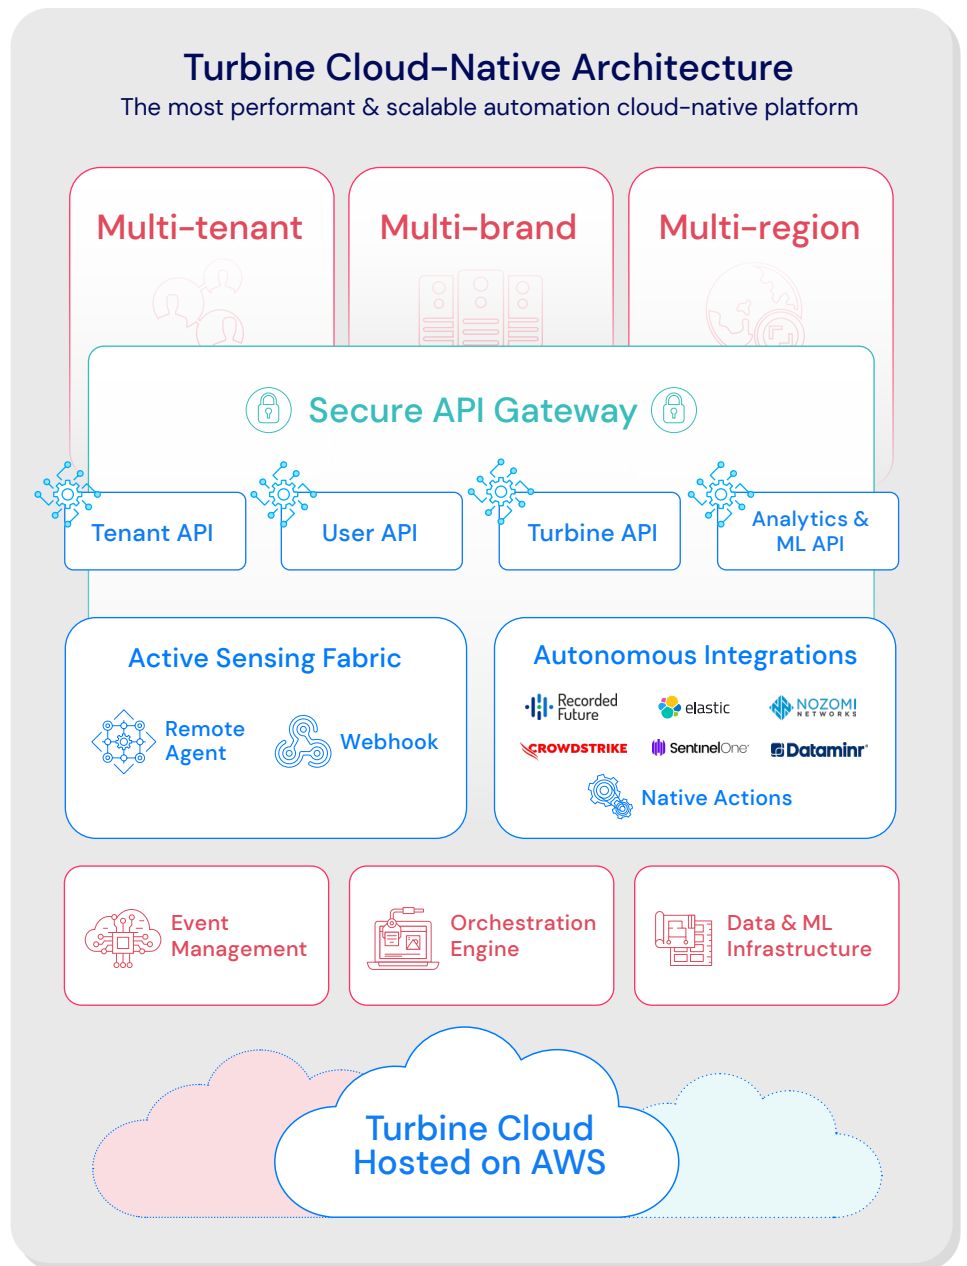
Turbine Cloud-Native Architecture
The most performant & scalable automation cloud-native platform

Multi-tenant

Multi-brand

Multi-region

Secure API Gateway

Tenant API

User API

Turbine API

Analytics & ML API

Active Sensing Fabric

Remote Agent

Webhook

Autonomous Integrations

Recorded Future

elastic

NOZOMI NETWORKS

CROWDSTRIKE

SentinelOne

Dataminr

Native Actions

Event Management

Orchestration Engine

Data & ML Infrastructure

Turbine Cloud Hosted on AWS